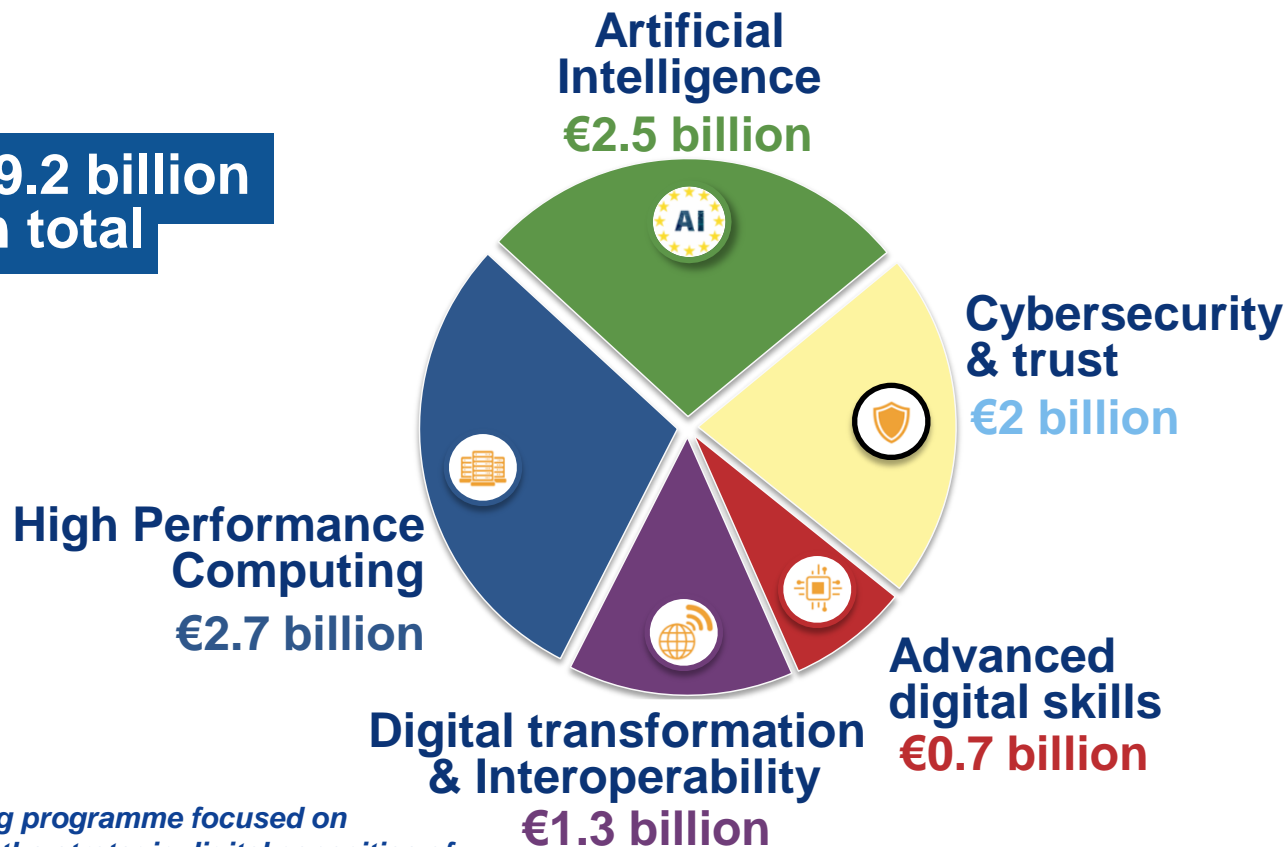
9.2 billion
n total

Artificial Intelligence
€2.5 billion

AI

Cybersecurity & trust
€2 billion

High Performance Computing
€2.7 billion

Advanced digital skills
€0.7 billion

Digital transformation & Interoperability
€1.3 billion

g programme focused on
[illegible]